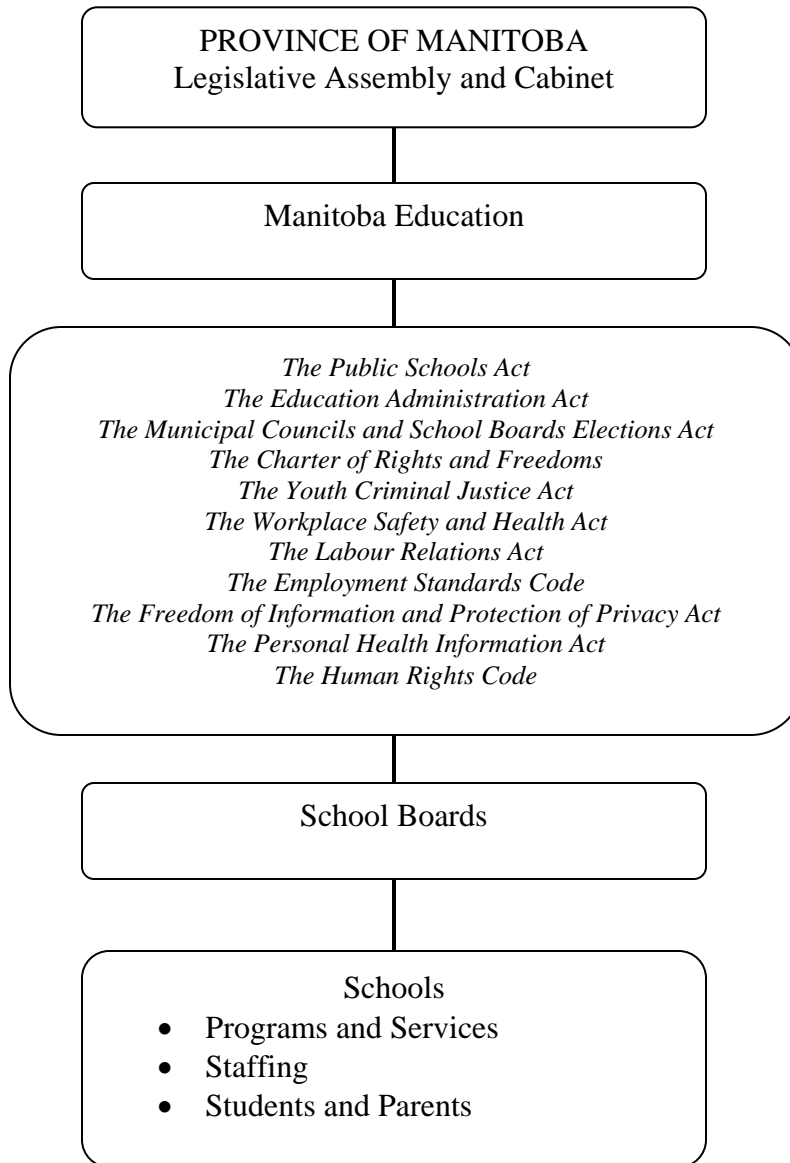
PROVINCE OF MANITOBA
Legislative Assembly and Cabinet

Manitoba Education

The Public Schools Act
The Education Administration Act
The Municipal Councils and School Boards Elections Act
The Charter of Rights and Freedoms
The Youth Criminal Justice Act
The Workplace Safety and Health Act
The Labour Relations Act
The Employment Standards Code
The Freedom of Information and Protection of Privacy Act
The Personal Health Information Act
The Human Rights Code

School Boards

Schools
- Programs and Services
- Staffing
- Students and Parents